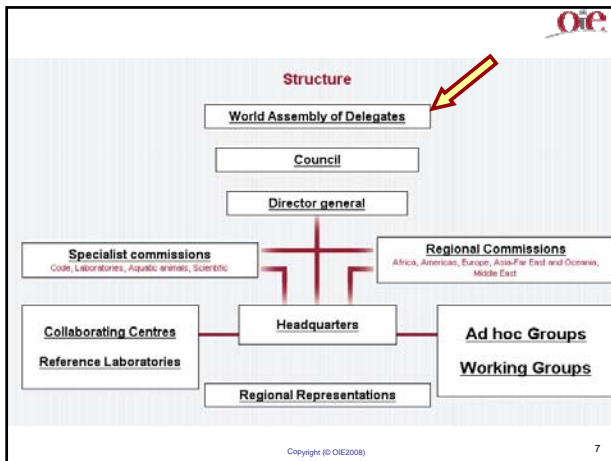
OIE

Structure

World Assembly of Delegates

Council

Director general

Specialist commissions
Code, Laboratories, Aquatic animals, Scientific

Regional Commissions
Africa, Americas, Europe, Asia-Far East and Oceania, Middle East

Collaborating Centres

Reference Laboratories

Headquarters

Ad hoc Groups

Working Groups

Regional Representations

Copyright (© OIE2008)

7